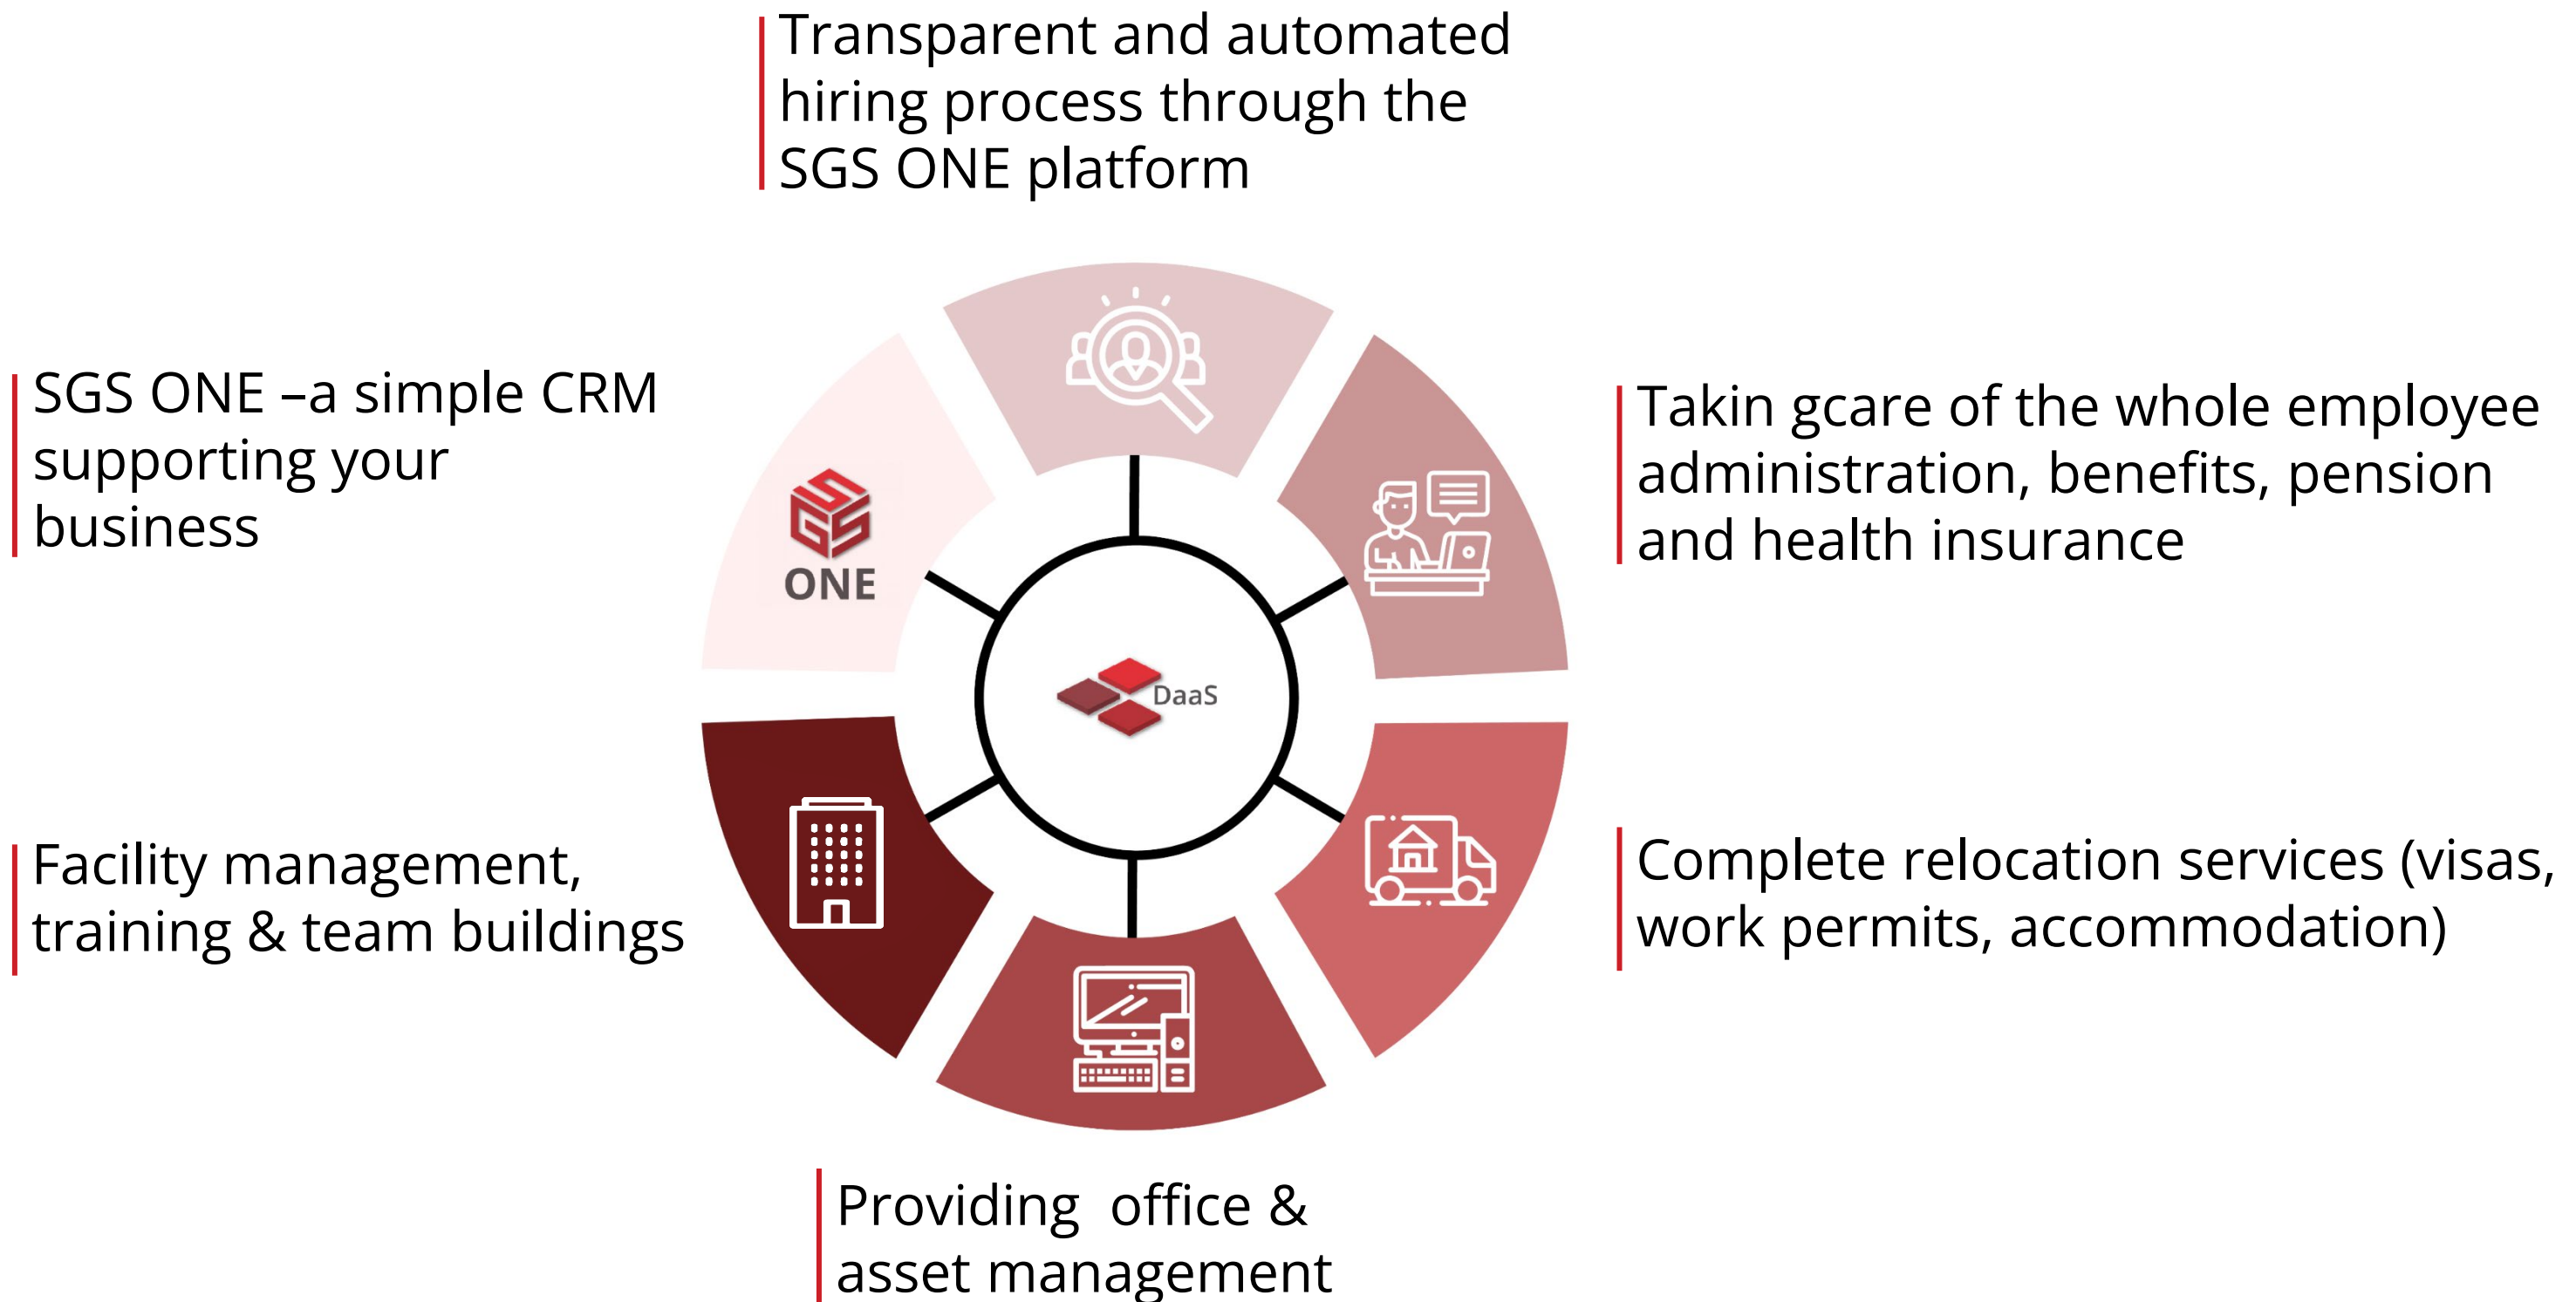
Transparent and automated hiring process through the SGS ONE platform

SGS ONE –a simple CRM supporting your business

Takin gcare of the whole employee administration, benefits, pension and health insurance

ONE

DaaS

Facility management, training & team buildings

Complete relocation services (visas, work permits, accommodation)

Providing office & asset management